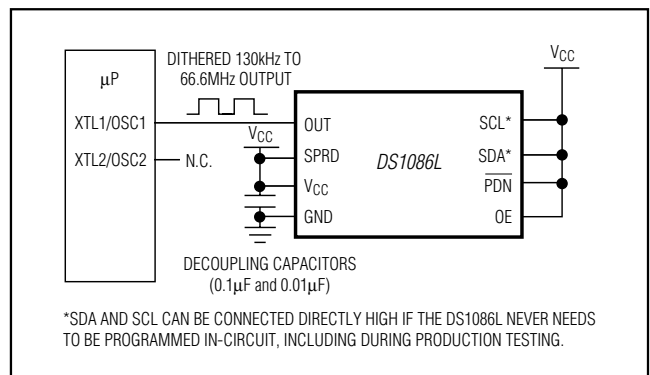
μP

XTL1/OSC1

XTL2/OSC2

N.C.

DITHERED 130kHz TO 66.6MHz OUTPUT

$V_{CC}$

$V_{CC}$

OUT

SPRD

$V_{CC}$

GND

DS1086L

SCL*

SDA*

$\overline{PDN}$

OE

DECOUPLING CAPACITORS (0.1μF and 0.01μF)

*SDA AND SCL CAN BE CONNECTED DIRECTLY HIGH IF THE DS1086L NEVER NEEDS TO BE PROGRAMMED IN-CIRCUIT, INCLUDING DURING PRODUCTION TESTING.